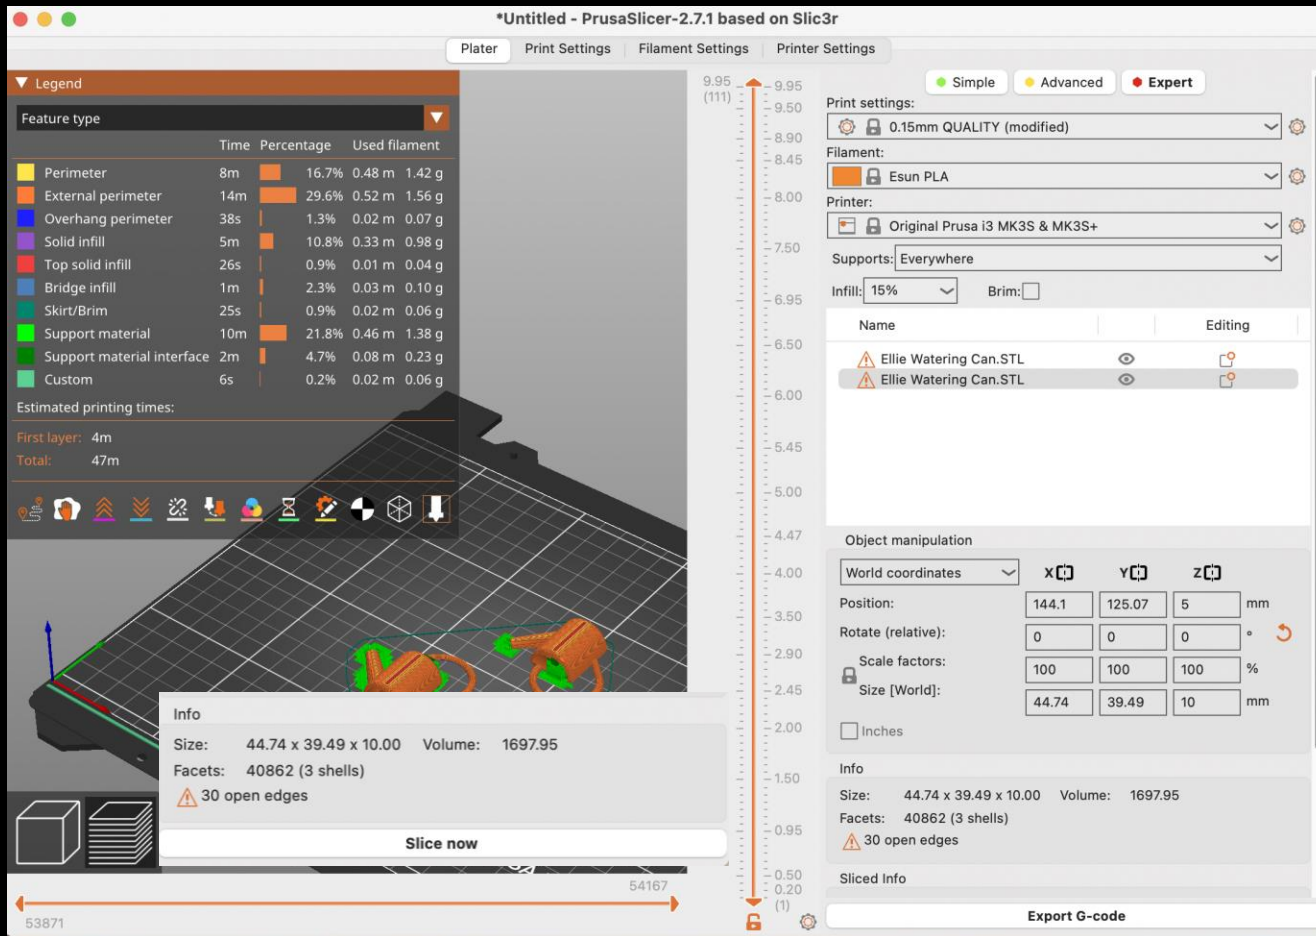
*Untitled - PrusaSlicer-2.7.1 based on Slic3r

Plater | Print Settings | Filament Settings | Printer Settings

▼ Legend

Feature type

| | Time | Percentage | Used filament | |
|---|---|---|---|---|
| Perimeter | 8m | 16.7% | 0.48 m | 1.42 g |
| External perimeter | 14m | 29.6% | 0.52 m | 1.56 g |
| Overhang perimeter | 38s | 1.3% | 0.02 m | 0.07 g |
| Solid infill | 5m | 10.8% | 0.33 m | 0.98 g |
| Top solid infill | 26s | 0.9% | 0.01 m | 0.04 g |
| Bridge infill | 1m | 2.3% | 0.03 m | 0.10 g |
| Skirt/Brim | 25s | 0.9% | 0.02 m | 0.06 g |
| Support material | 10m | 21.8% | 0.46 m | 1.38 g |
| Support material interface | 2m | 4.7% | 0.08 m | 0.23 g |
| Custom | 6s | 0.2% | 0.02 m | 0.06 g |

Estimated printing times:

First layer: 4m
Total: 47m

9.95 (111) 9.95 9.50 8.90 8.45 8.00 7.50 6.95 6.50 6.00 5.45 5.00 4.47 4.00 3.50 2.90 2.45 2.00 1.50 0.95 0.50 0.20 (1)

Info

Size: 44.74 x 39.49 x 10.00 Volume: 1697.95
Facets: 40862 (3 shells)
30 open edges

Slice now

54167
53871

Simple | Advanced | Expert

Print settings:
0.15mm QUALITY (modified)
Filament:
Esun PLA
Printer:
Original Prusa i3 MK3S & MK3S+
Supports: Everywhere
Infill: 15% Brim:

Name | Editing
Ellie Watering Can.STL
Ellie Watering Can.STL

Object manipulation

World coordinates | X | Y | Z
Position: 144.1 | 125.07 | 5 | mm
Rotate (relative): 0 | 0 | 0 | °
Scale factors: 100 | 100 | 100 | %
Size [World]: 44.74 | 39.49 | 10 | mm
Inches

Info

Size: 44.74 x 39.49 x 10.00 Volume: 1697.95
Facets: 40862 (3 shells)
30 open edges

Sliced Info

Export G-code